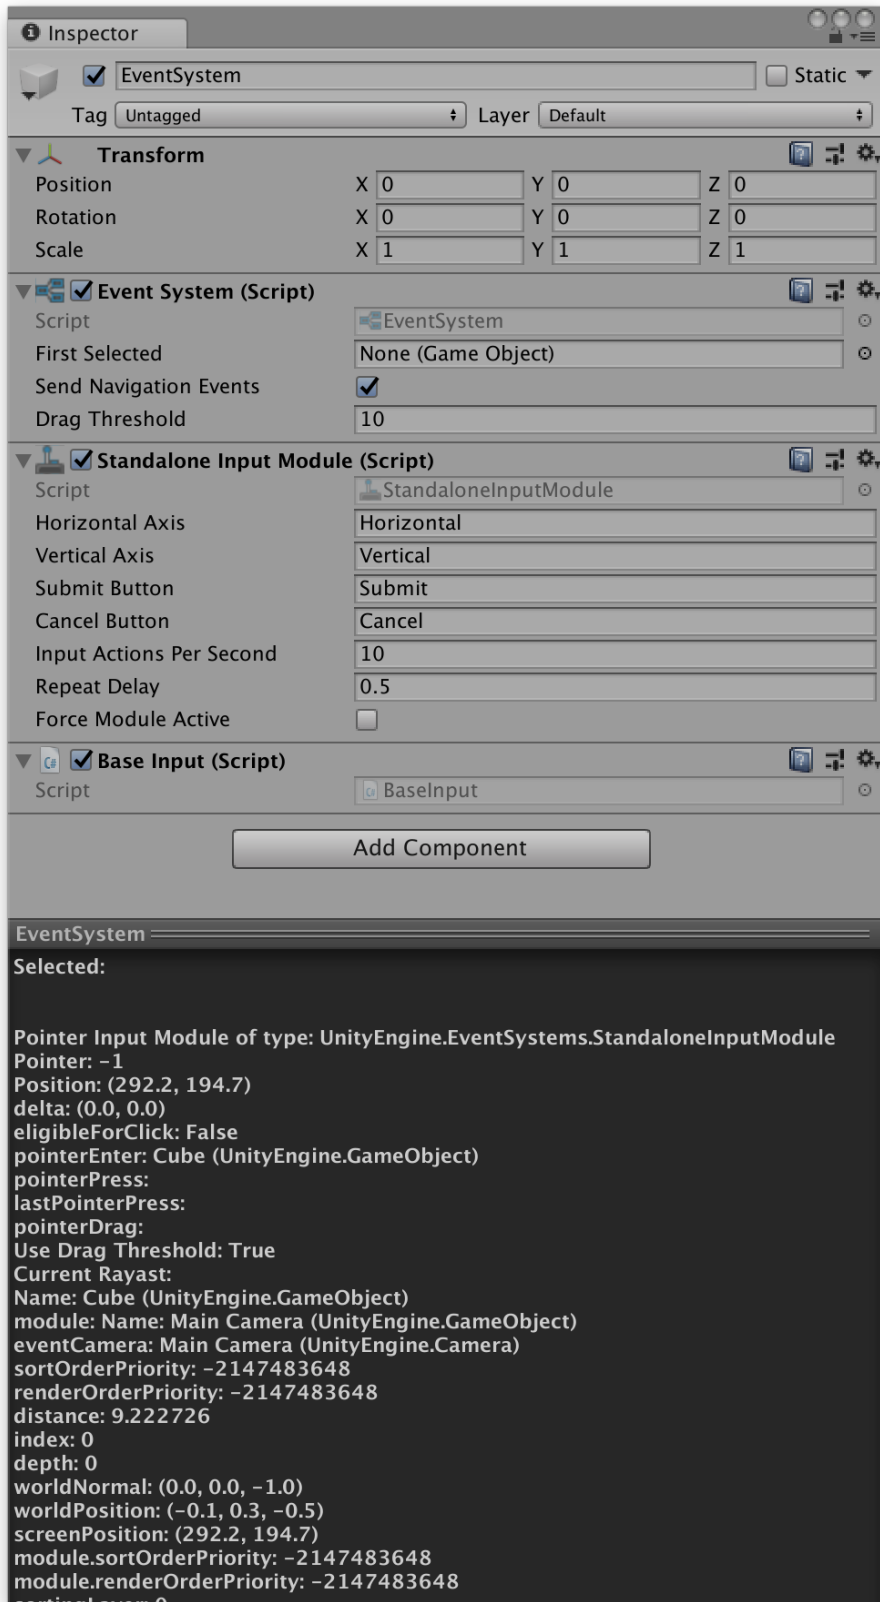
Inspector

EventSystem
Static
Tag Untagged
Layer Default

Transform
Position X 0 Y 0 Z 0
Rotation X 0 Y 0 Z 0
Scale X 1 Y 1 Z 1

Event System (Script)
Script EventSystem
First Selected None (Game Object)
Send Navigation Events
Drag Threshold 10

Standalone Input Module (Script)
Script StandaloneInputModule
Horizontal Axis Horizontal
Vertical Axis Vertical
Submit Button Submit
Cancel Button Cancel
Input Actions Per Second 10
Repeat Delay 0.5
Force Module Active

Base Input (Script)
Script BaseInput

Add Component

EventSystem
Selected:

Pointer Input Module of type: UnityEngine.EventSystems.StandaloneInputModule
Pointer: -1
Position: (292.2, 194.7)
delta: (0.0, 0.0)
eligibleForClick: False
pointerEnter: Cube (UnityEngine.GameObject)
pointerPress:
lastPointerPress:
pointerDrag:
Use Drag Threshold: True
Current Rayast:
Name: Cube (UnityEngine.GameObject)
module: Name: Main Camera (UnityEngine.GameObject)
eventCamera: Main Camera (UnityEngine.Camera)
sortOrderPriority: -2147483648
renderOrderPriority: -2147483648
distance: 9.222726
index: 0
depth: 0
worldNormal: (0.0, 0.0, -1.0)
worldPosition: (-0.1, 0.3, -0.5)
screenPosition: (292.2, 194.7)
module.sortOrderPriority: -2147483648
module.renderOrderPriority: -2147483648
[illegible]